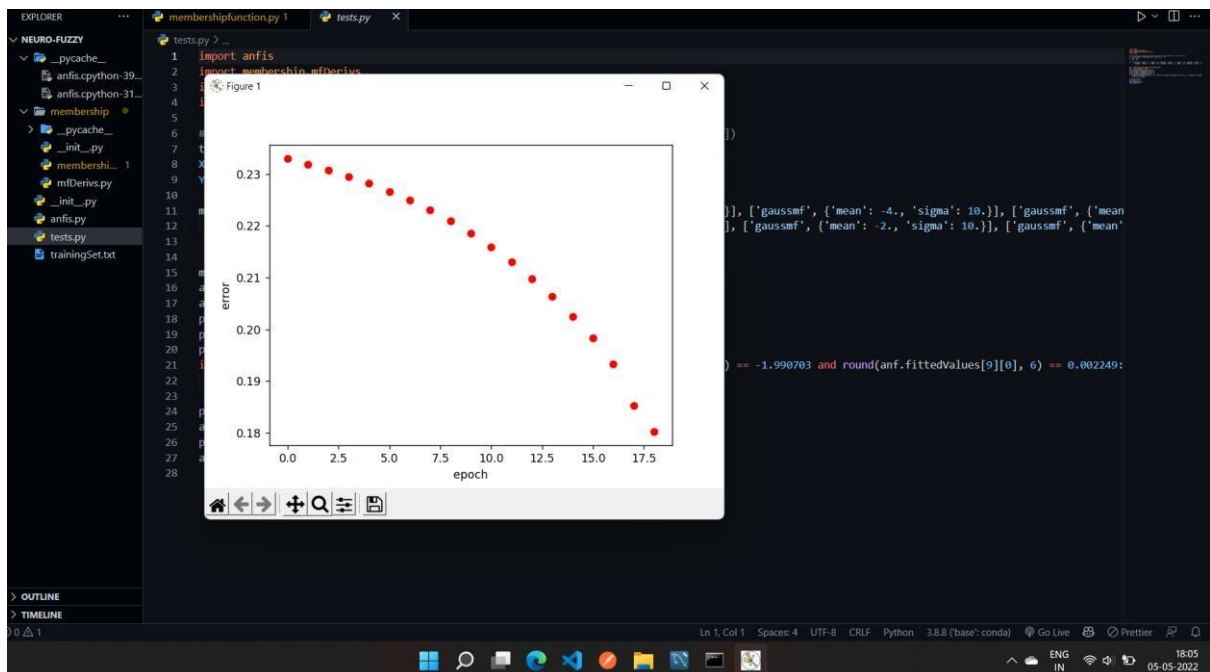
EXPLORER ···
NEURO-FUZZY
__pycache__
anfis.cpython-39...
anfis.cpython-31...
membership
__pycache__
__init__.py
membershi... 1
mfDerivs.py
__init__.py
anfis.py
tests.py
trainingSet.txt

membershipfunction.py 1
tests.py ×

tests.py > ...
1 import anfis
2 import membership.mfDerivs
3 i
4 i
5
6 #
7 t
8 X
9 Y
10
11 m
12
13
14
15 m
16 a
17 a
18 p
19 p
20 p
21 i
22
23
24 p
25 a
26 p
27 a
28

])
}], ['gaussmf', {'mean': -4., 'sigma': 10.}], ['gaussmf', {'mean
], ['gaussmf', {'mean': -2., 'sigma': 10.}], ['gaussmf', {'mean'
) == -1.990703 and round(anf.fittedValues[9][0], 6) == 0.002249:

Figure 1

0.23
0.22
0.21
0.20
0.19
0.18
error
0.0 2.5 5.0 7.5 10.0 12.5 15.0 17.5
epoch

OUTLINE
TIMELINE
0 △ 1
Ln 1, Col 1 Spaces: 4 UTF-8 CRLF Python 3.8.8 ('base': conda) Go Live Prettier
ENG IN
18:05
05-05-2022